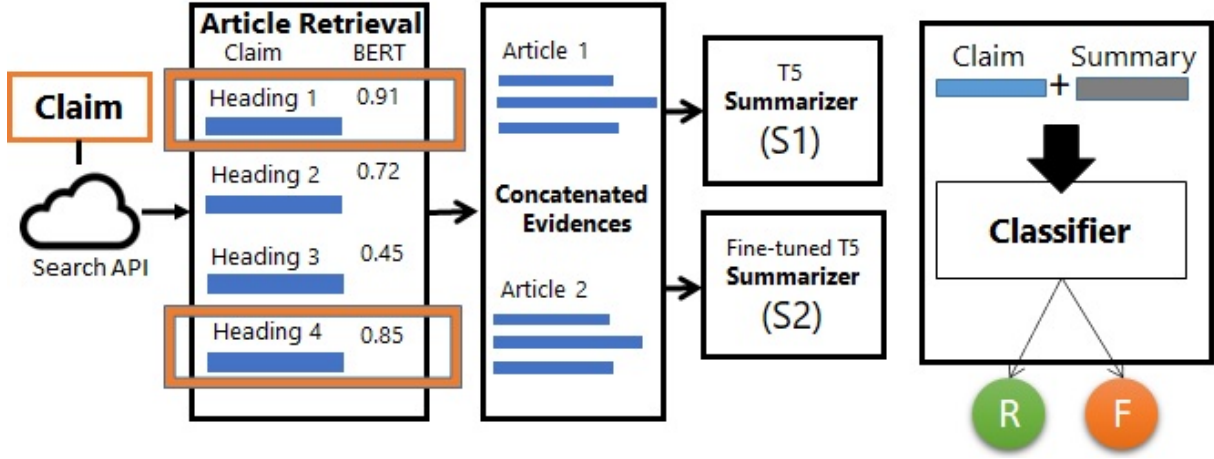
Claim

Search API

Article Retrieval

Claim BERT

Heading 1 0.91

Heading 2 0.72

Heading 3 0.45

Heading 4 0.85

Article 1

Concatenated Evidences

Article 2

T5 Summarizer (S1)

Fine-tuned T5 Summarizer (S2)

Claim + Summary

Classifier

R

F